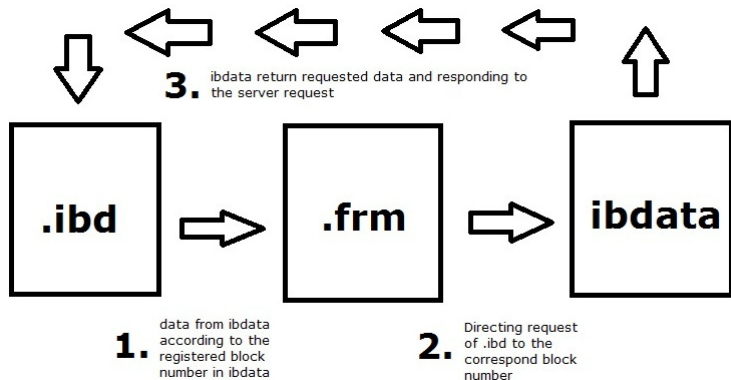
3. ibdata return requested data and responding to the server request

.ibd

.frm

ibdata

1. data from ibdata according to the registered block number in ibdata

2. Directing request of .ibd to the correspond block number